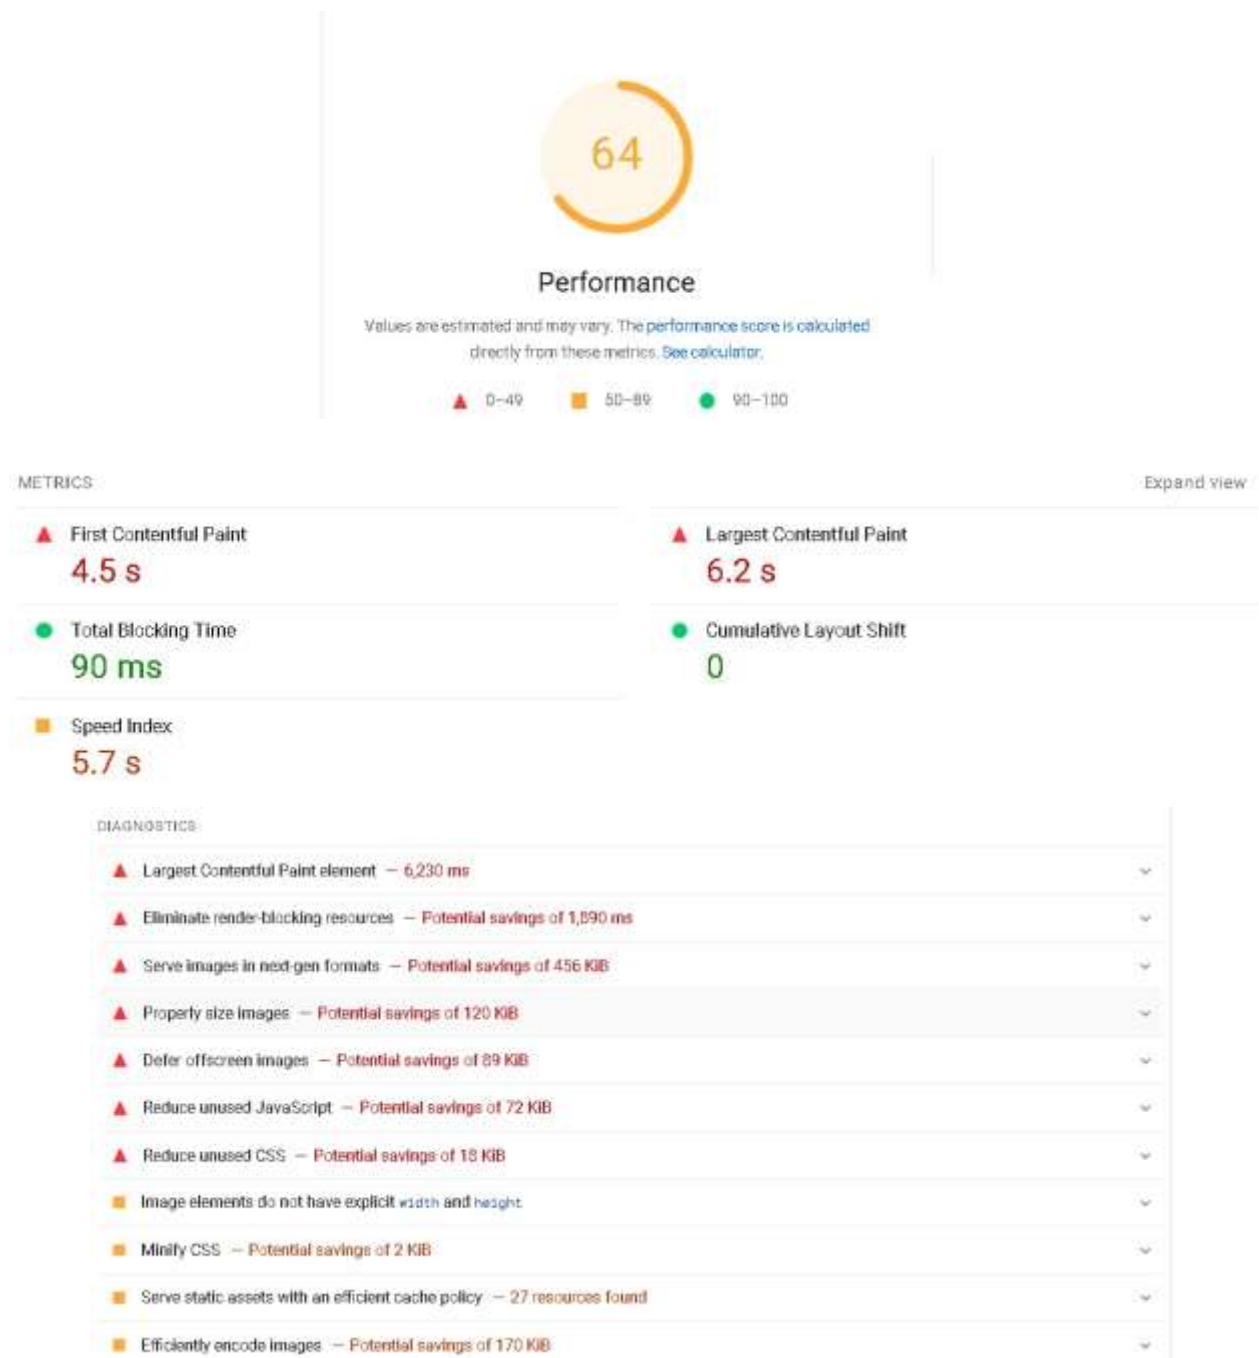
64

Performance

Values are estimated and may vary. The performance score is calculated directly from these metrics. See calculator.

0–49 50–89 90–100

METRICS

Expand view

First Contentful Paint
4.5 s

Largest Contentful Paint
6.2 s

Total Blocking Time
90 ms

Cumulative Layout Shift
0

Speed Index
5.7 s

DIAGNOSTICS

Largest Contentful Paint element — 6,230 ms

Eliminate render-blocking resources — Potential savings of 1,890 ms

Serve images in next-gen formats — Potential savings of 456 KiB

Properly size images — Potential savings of 120 KiB

Defer offscreen images — Potential savings of 89 KiB

Reduce unused JavaScript — Potential savings of 72 KiB

Reduce unused CSS — Potential savings of 18 KiB

Image elements do not have explicit width and height

Minify CSS — Potential savings of 2 KiB

Serve static assets with an efficient cache policy — 27 resources found

Efficiently encode images — Potential savings of 170 KiB